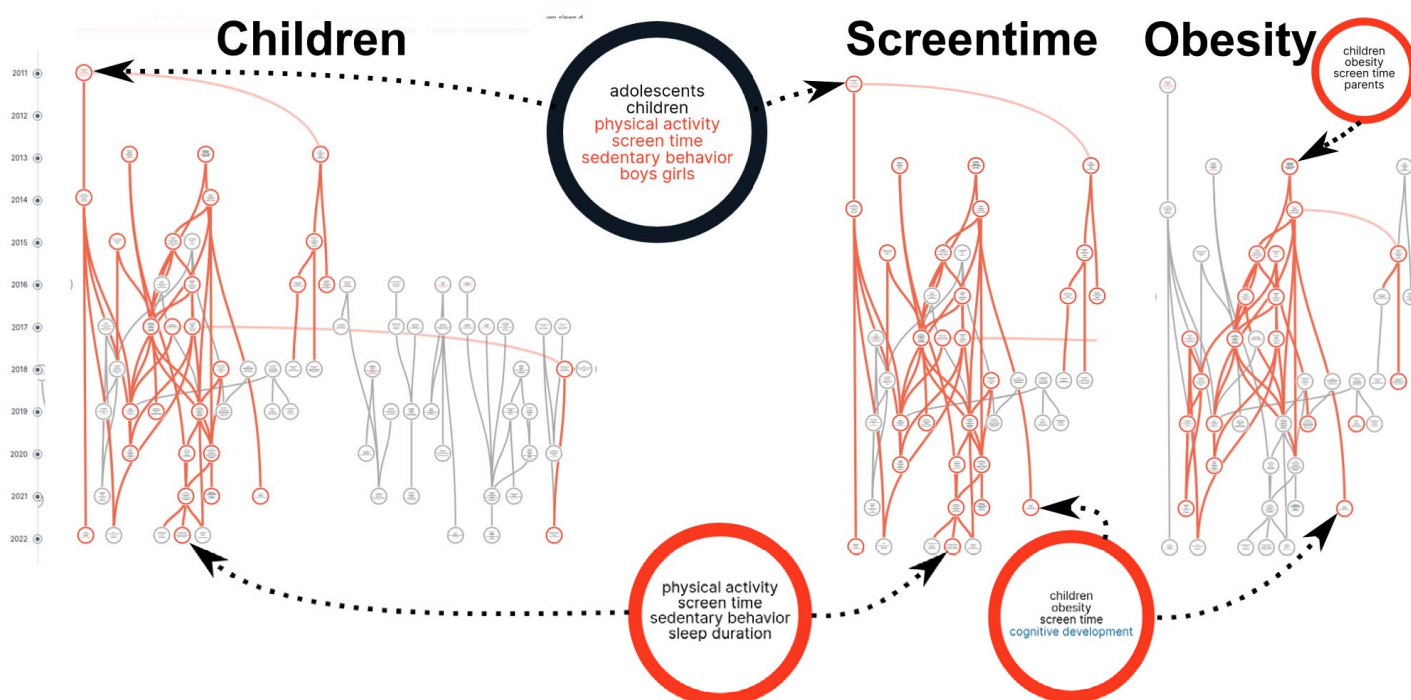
Children

Screentime

Obesity

children
obesity
screen time
parents

2011
2012
2013
2014
2015
2016
2017
2018
2019
2020
2021
2022

adolescents
children
physical activity
screen time
sedentary behavior
boys girls

physical activity
screen time
sedentary behavior
sleep duration

children
obesity
screen time
cognitive development